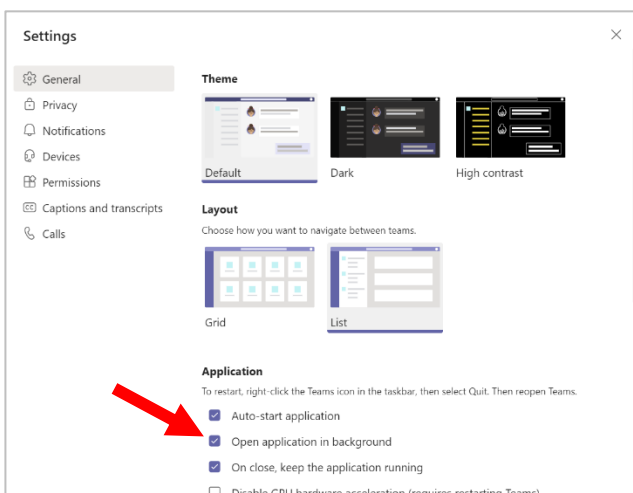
Settings

General
Privacy
Notifications
Devices
Permissions
Captions and transcripts
Calls

Theme

Default
Dark
High contrast

Layout

Choose how you want to navigate between teams.

Grid
List

Application

To restart, right-click the Teams icon in the taskbar, then select Quit. Then reopen Teams.

Auto-start application
Open application in background
On close, keep the application running
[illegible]